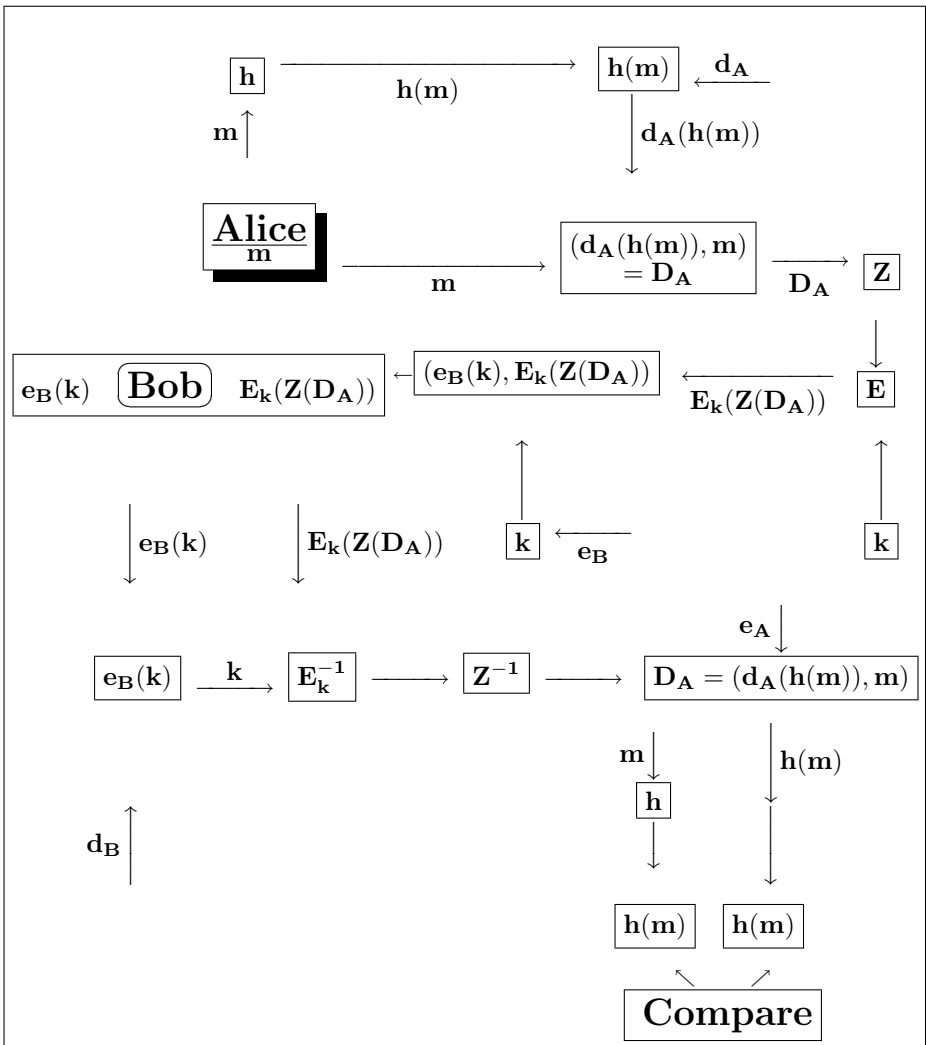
$\mathbf{h}$ $\mathbf{h(m)}$ $\mathbf{h(m)}$ $\mathbf{d_A}$

$\mathbf{m}$ $\mathbf{d_A(h(m))}$

Alice
m

$\mathbf{m}$

$\mathbf{(d_A(h(m)), m) = D_A}$

$\mathbf{D_A}$ $\mathbf{Z}$

$\mathbf{e_B(k)}$ Bob $\mathbf{E_k(Z(D_A))}$

$\mathbf{(e_B(k), E_k(Z(D_A))}$

$\mathbf{E_k(Z(D_A))}$ $\mathbf{E}$

$\mathbf{e_B(k)}$ $\mathbf{E_k(Z(D_A))}$ $\mathbf{k}$ $\mathbf{e_B}$ $\mathbf{k}$

$\mathbf{e_A}$

$\mathbf{e_B(k)}$ $\mathbf{k}$ $\mathbf{E_k^{-1}}$ $\mathbf{Z^{-1}}$ $\mathbf{D_A = (d_A(h(m)), m)}$

$\mathbf{m}$ $\mathbf{h(m)}$

$\mathbf{h}$

$\mathbf{d_B}$

$\mathbf{h(m)}$ $\mathbf{h(m)}$

Compare